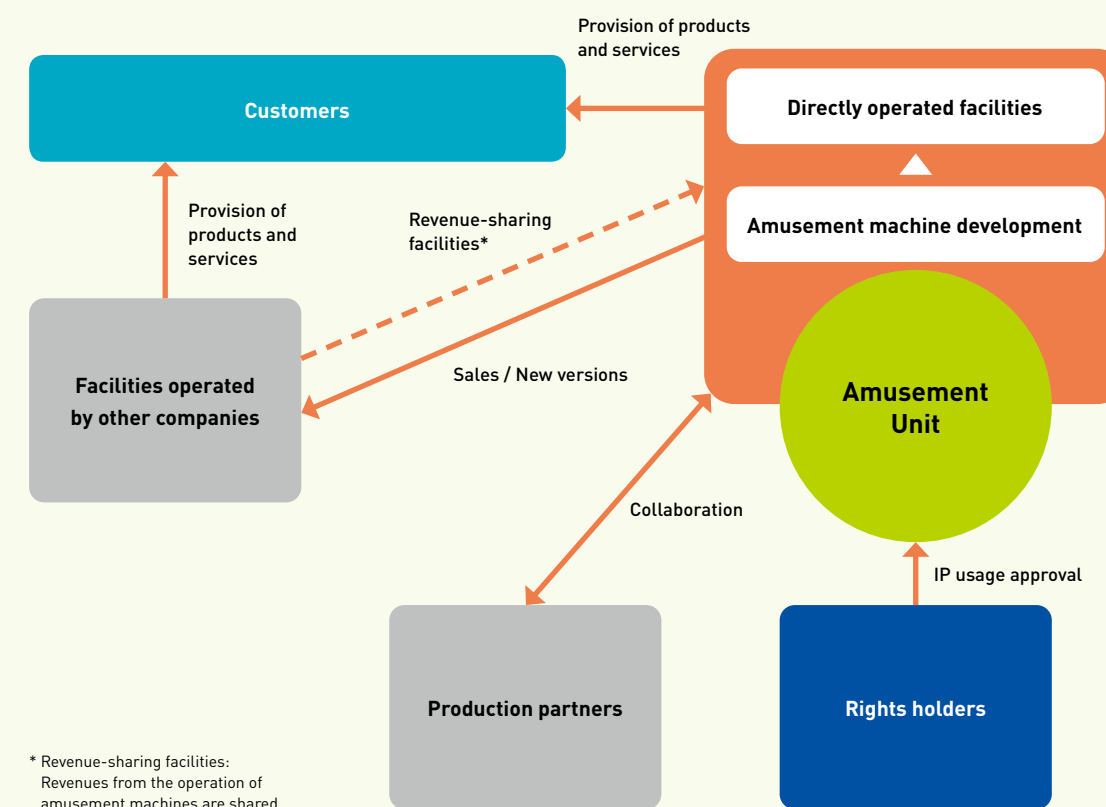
Provision of products and services

Customers

Directly operated facilities

Amusement machine development

Provision of products and services

Revenue-sharing facilities*

Facilities operated by other companies

Sales / New versions

Amusement Unit

Collaboration

IP usage approval

Production partners

Rights holders

* Revenue-sharing facilities: Revenues from the operation of amusement machines are shared